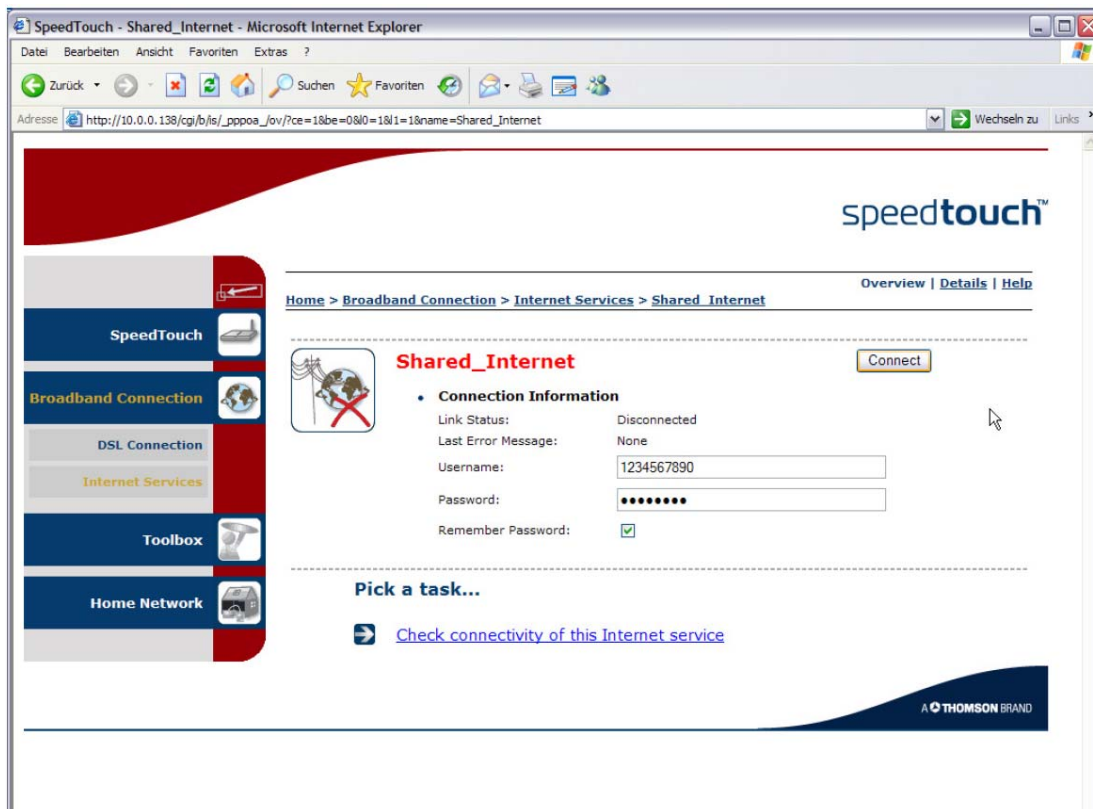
SpeedTouch - Shared_Internet - Microsoft Internet Explorer

Datei Bearbeiten Ansicht Favoriten Extras ?

Zurück Suchen Favoriten

Adresse http://10.0.0.138/cgi/b/is/_pppoa_/ov/?ce=1&be=0&l0=1&l1=1&name=Shared_Internet

Wechseln zu Links

speedtouch™

Overview | Details | Help

Home > Broadband Connection > Internet Services > Shared_Internet

SpeedTouch

Broadband Connection

DSL Connection

Internet Services

Toolbox

Home Network

Shared_Internet

Connect

• Connection Information

| | |
|---|---|
| Link Status: | Disconnected |
| Last Error Message: | None |
| Username: | 1234567890 |
| Password: | •••••••• |
| Remember Password: | ☑ |

Pick a task...

Check connectivity of this Internet service

A THOMSON BRAND